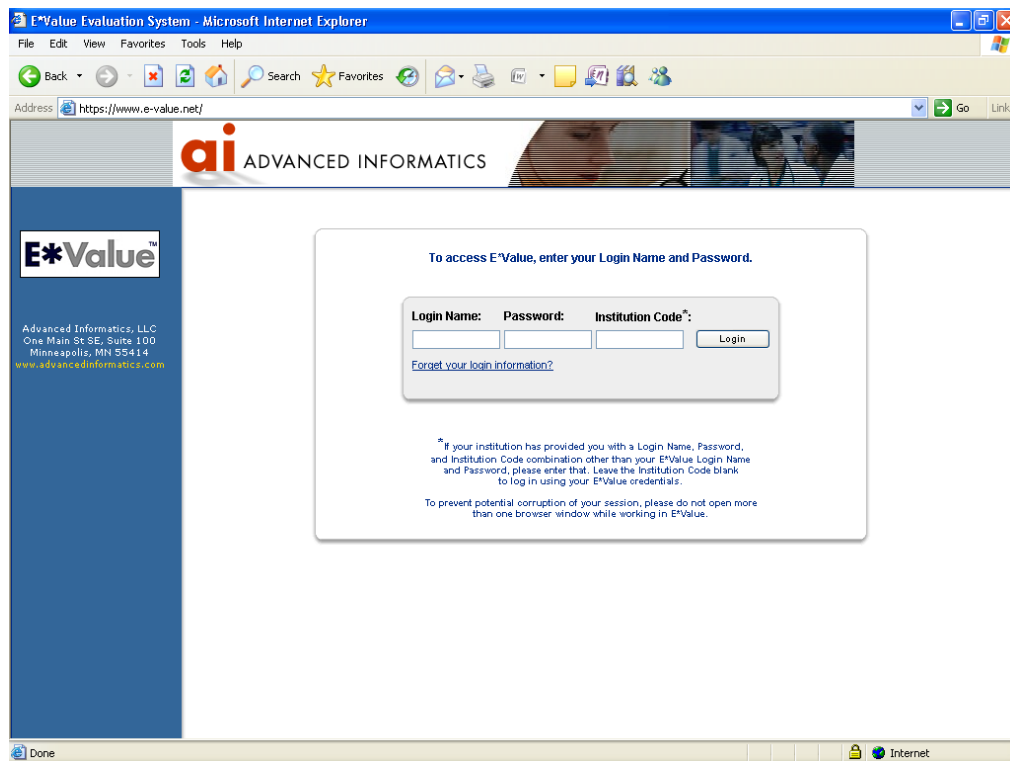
E*Value Evaluation System - Microsoft Internet Explorer

File Edit View Favorites Tools Help

Back Search Favorites

Address https://www.e-value.net/ Go Link

ai ADVANCED INFORMATICS

E*Value™

Advanced Informatics, LLC
One Main St SE, Suite 100
Minneapolis, MN 55414
www.advancedinformatics.com

To access E*Value, enter your Login Name and Password.

Login Name: Password: Institution Code*:

Login

Forget your login information?

*If your institution has provided you with a Login Name, Password, and Institution Code combination other than your E*Value Login Name and Password, please enter that. Leave the Institution Code blank to log in using your E*Value credentials.

To prevent potential corruption of your session, please do not open more than one browser window while working in E*Value.

Done Internet